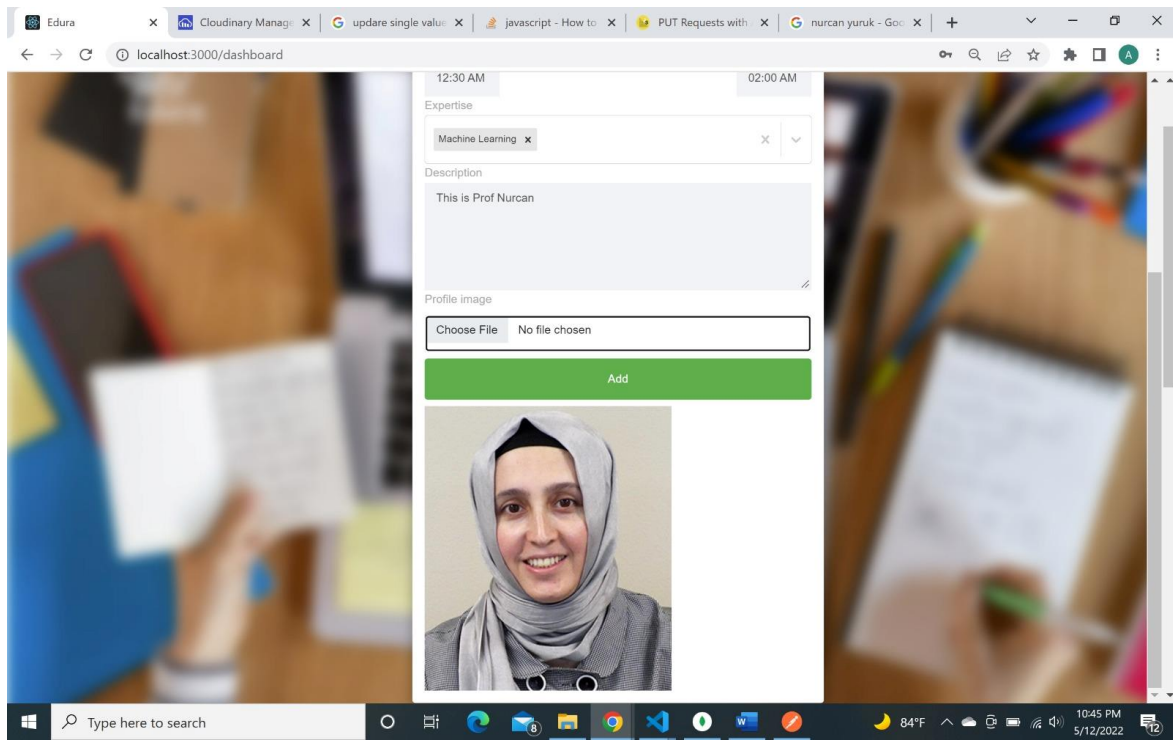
Edura ×
Cloudinary Manage ×
updare single value ×
javascript - How to ×
PUT Requests with ×
nurcan yuruk - Goo ×
+

localhost:3000/dashboard

12:30 AM
02:00 AM
Expertise
Machine Learning ×
Description
This is Prof Nurcan
Profile image
Choose File No file chosen
Add

Type here to search
8
84°F
10:45 PM
5/12/2022
12